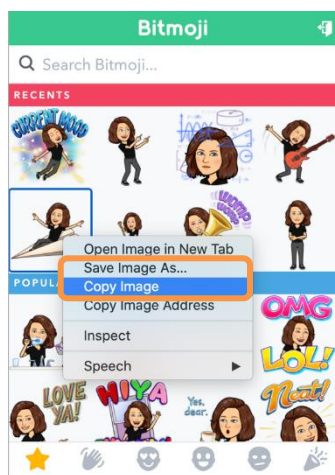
Bitmoji

Search Bitmoji...

RECENTS

CURRENT MOOD

WOMP WOMP

POPUL

Open Image in New Tab
Save Image As...
Copy Image
Copy Image Address

Inspect

Speech

OMG

LOL!

LOVE YA!

HIYA

Yes, dear.

Neat!